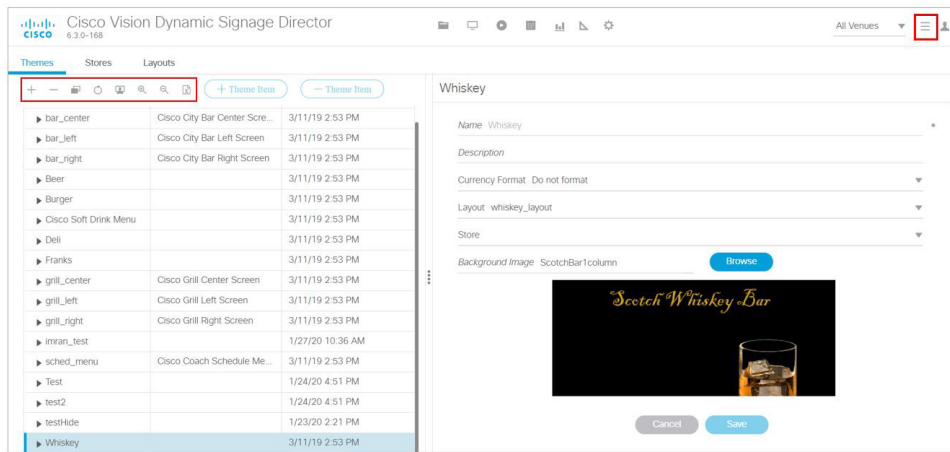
CISCO Cisco Vision Dynamic Signage Director 6.3.0-168

All Venues

Themes Stores Layouts

+ Theme Item − Theme Item

| | | |
|---|---|---|
| ▸ bar_center | Cisco City Bar Center Scre... | 3/11/19 2:53 PM |
| ▸ bar_left | Cisco City Bar Left Screen | 3/11/19 2:53 PM |
| ▸ bar_right | Cisco City Bar Right Screen | 3/11/19 2:53 PM |
| ▸ Beer | | 3/11/19 2:53 PM |
| ▸ Burger | | 3/11/19 2:53 PM |
| ▸ Cisco Soft Drink Menu | | 3/11/19 2:53 PM |
| ▸ Deli | | 3/11/19 2:53 PM |
| ▸ Franks | | 3/11/19 2:53 PM |
| ▸ grill_center | Cisco Grill Center Screen | 3/11/19 2:53 PM |
| ▸ grill_left | Cisco Grill Left Screen | 3/11/19 2:53 PM |
| ▸ grill_right | Cisco Grill Right Screen | 3/11/19 2:53 PM |
| ▸ imran_test | | 1/27/20 10:36 AM |
| ▸ sched_menu | Cisco Coach Schedule Me... | 3/11/19 2:53 PM |
| ▸ Test | | 1/24/20 4:51 PM |
| ▸ test2 | | 1/24/20 4:51 PM |
| ▸ testHide | | 1/23/20 2:21 PM |
| ▸ Whiskey | | 3/11/19 2:53 PM |

Whiskey

Name Whiskey

Description

Currency Format Do not format

Layout whiskey_layout

Store

Background Image ScotchBar1column

Browse

Scotch Whiskey Bar

Cancel Save